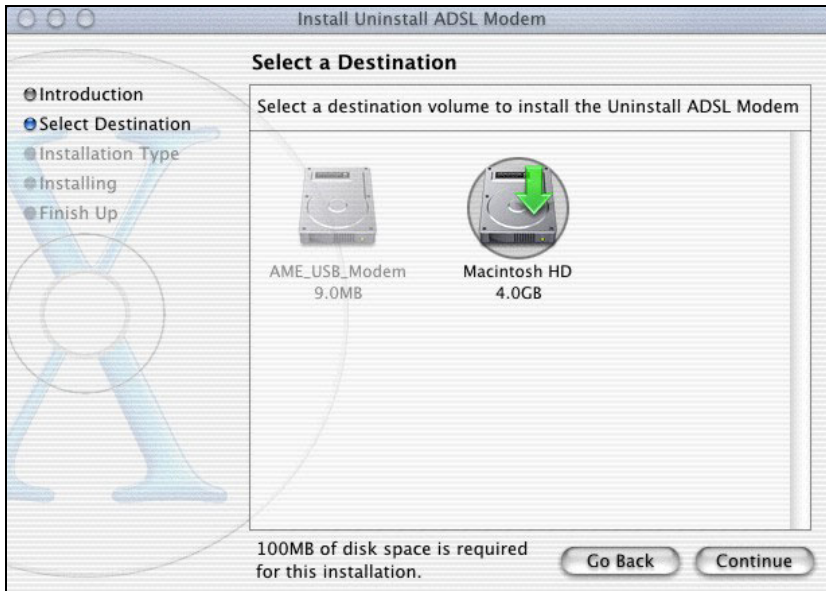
Install Uninstall ADSL Modem

Select a Destination

Introduction
Select Destination
Installation Type
Installing
Finish Up

Select a destination volume to install the Uninstall ADSL Modem

AME_USB_Modem
9.0MB

Macintosh HD
4.0GB

100MB of disk space is required for this installation.

Go Back

Continue